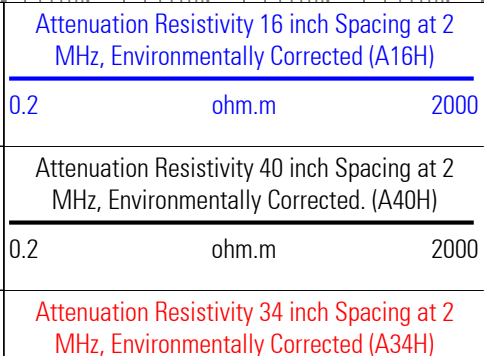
Attenuation Resistivity 16 inch Spacing at 2 MHz, Environmentally Corrected (A16H)

0.2 ohm.m 2000

Attenuation Resistivity 40 inch Spacing at 2 MHz, Environmentally Corrected. (A40H)

0.2 ohm.m 2000

Attenuation Resistivity 34 inch Spacing at 2 MHz, Environmentally Corrected (A34H)